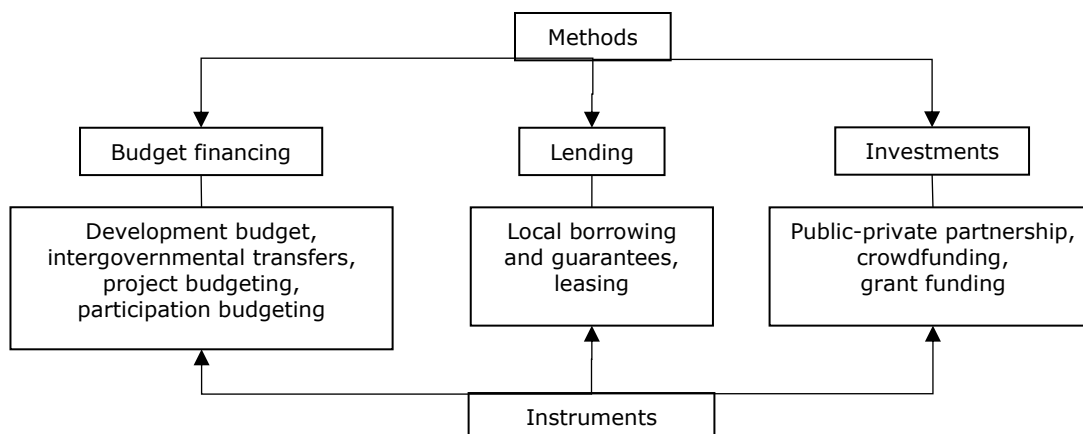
Methods

Budget financing

Lending

Investments

Development budget, intergovernmental transfers, project budgeting, participation budgeting

Local borrowing and guarantees, leasing

Public-private partnership, crowdfunding, grant funding

Instruments